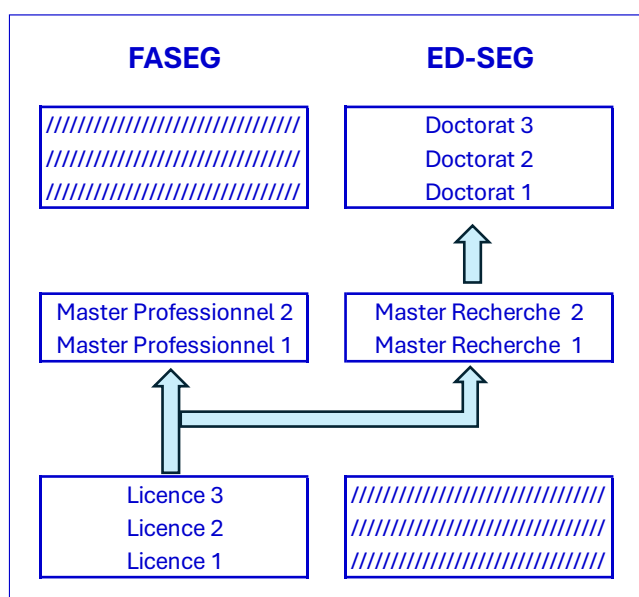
FASEG

ED-SEG

////////////////////////////////
////////////////////////////////
////////////////////////////////

Doctorat 3
Doctorat 2
Doctorat 1

Master Professionnel 2
Master Professionnel 1

Master Recherche 2
Master Recherche 1

Licence 3
Licence 2
Licence 1

////////////////////////////////
////////////////////////////////
////////////////////////////////